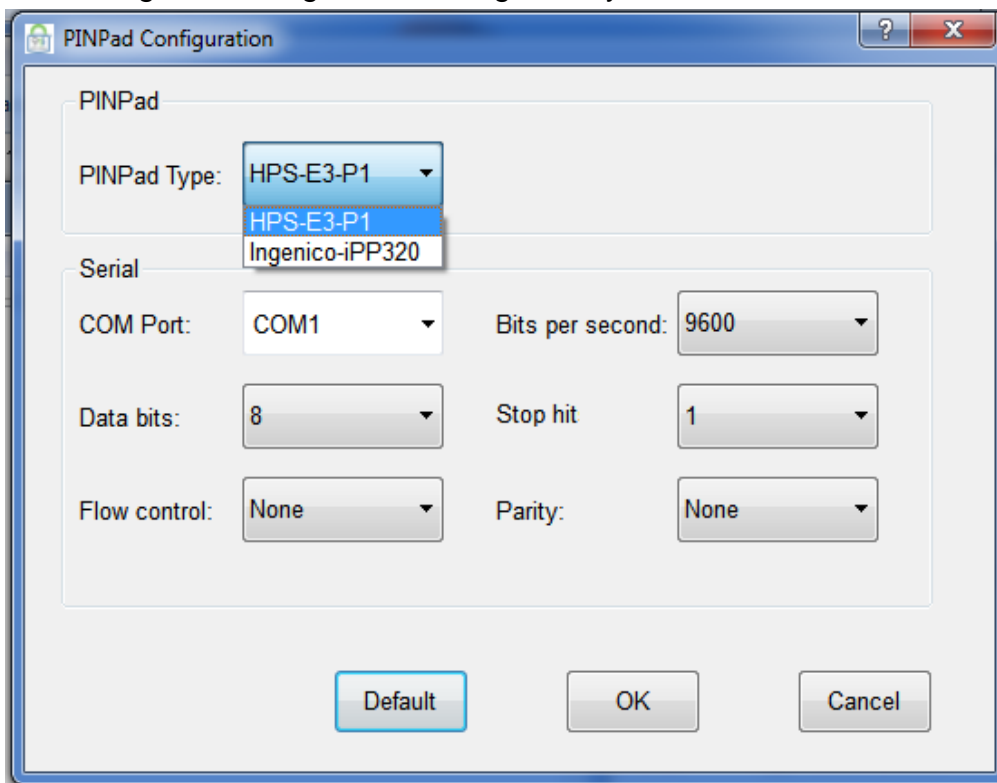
PINPad Configuration

?

X

PINPad

PINPad Type: HPS-E3-P1

HPS-E3-P1
Ingenico-iPP320

Serial

COM Port: COM1

Bits per second: 9600

Data bits: 8

Stop hit 1

Flow control: None

Parity: None

Default

OK

Cancel